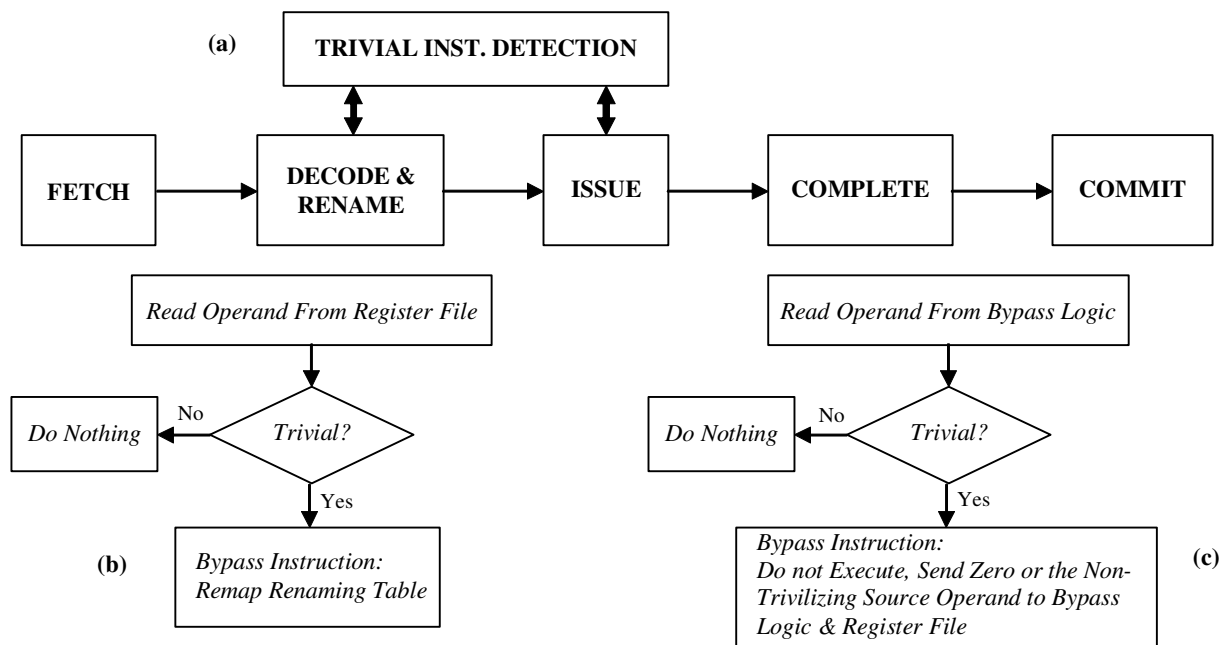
(a)

TRIVIAL INST. DETECTION

FETCH

DECODE & RENAME

ISSUE

COMPLETE

COMMIT

Read Operand From Register File

Trivial?

No

Do Nothing

Yes

(b)

Bypass Instruction: Remap Renaming Table

Read Operand From Bypass Logic

Trivial?

No

Do Nothing

Yes

Bypass Instruction: Do not Execute, Send Zero or the Non-Trivilizing Source Operand to Bypass Logic & Register File

(c)